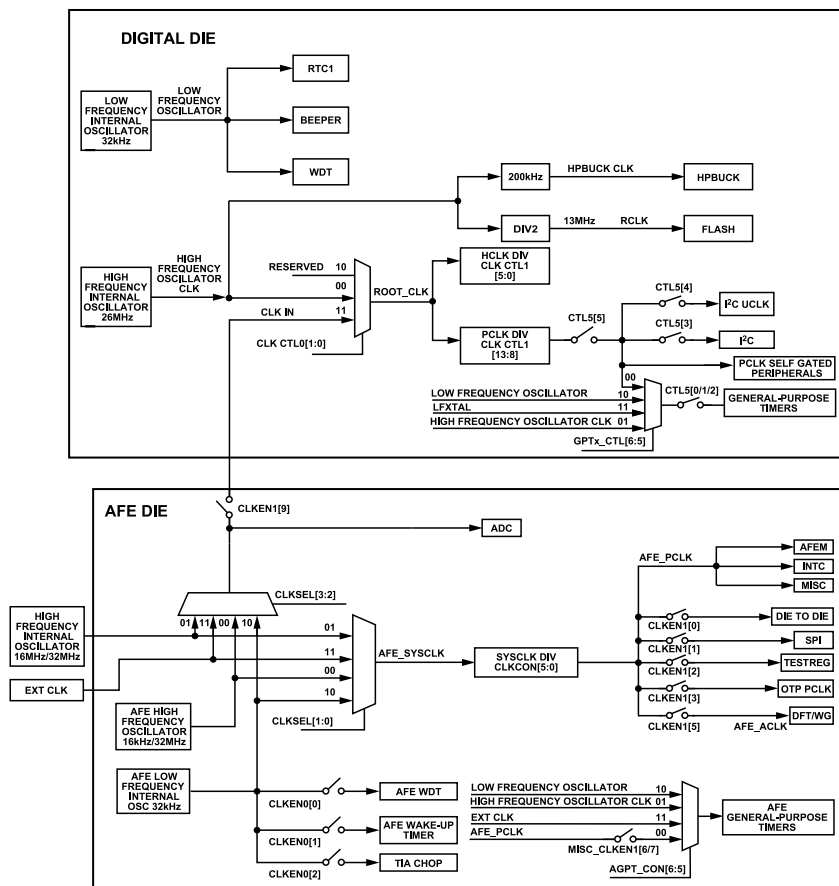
DIGITAL DIE

LOW FREQUENCY INTERNAL OSCILLATOR 32kHz

LOW FREQUENCY OSCILLATOR

RTC1

BEEPER

WDT

200kHz

HPBUCK CLK

HPBUCK

DIV2

13MHz

RCLK

FLASH

HIGH FREQUENCY INTERNAL OSCILLATOR 26MHz

HIGH FREQUENCY OSCILLATOR CLK

RESERVED 10

00

CLK IN 11

CLK CTL0[1:0]

ROOT_CLK

HCLK DIV CLK CTL1 [5:0]

PCLK DIV CLK CTL1 [13:8]

CTL5[5]

CTL5[4]

I$^2$C UCLK

CTL5[3]

I$^2$C

PCLK SELF GATED PERIPHERALS

00

LOW FREQUENCY OSCILLATOR 10

LFXTAL 11

HIGH FREQUENCY OSCILLATOR CLK 01

GPTx_CTL[6:5]

CTL5[0/1/2]

GENERAL-PURPOSE TIMERS

AFE DIE

CLKEN1[9]

ADC

CLKSEL[3:2]

01 11 00 10

HIGH FREQUENCY INTERNAL OSCILLATOR 16MHz/32MHz

EXT CLK

AFE HIGH FREQUENCY OSCILLATOR 16kHz/32MHz

01

11

00

10

AFE_SYSCLK

CLKSEL[1:0]

SYSCLK DIV CLKCON[5:0]

AFE_PCLK

AFEM

INTC

MISC

CLKEN1[0]

DIE TO DIE

CLKEN1[1]

SPI

CLKEN1[2]

TESTREG

CLKEN1[3]

OTP PCLK

CLKEN1[5]

AFE_ACLK

DFT/WG

AFE LOW FREQUENCY INTERNAL OSC 32kHz

CLKEN0[0]

AFE WDT

CLKEN0[1]

AFE WAKE-UP TIMER

CLKEN0[2]

TIA CHOP

LOW FREQUENCY OSCILLATOR 10

HIGH FREQUENCY OSCILLATOR CLK 01

EXT CLK 11

AFE_PCLK 00

MISC_CLKEN1[6/7]

AGPT_CON[6:5]

AFE GENERAL-PURPOSE TIMERS